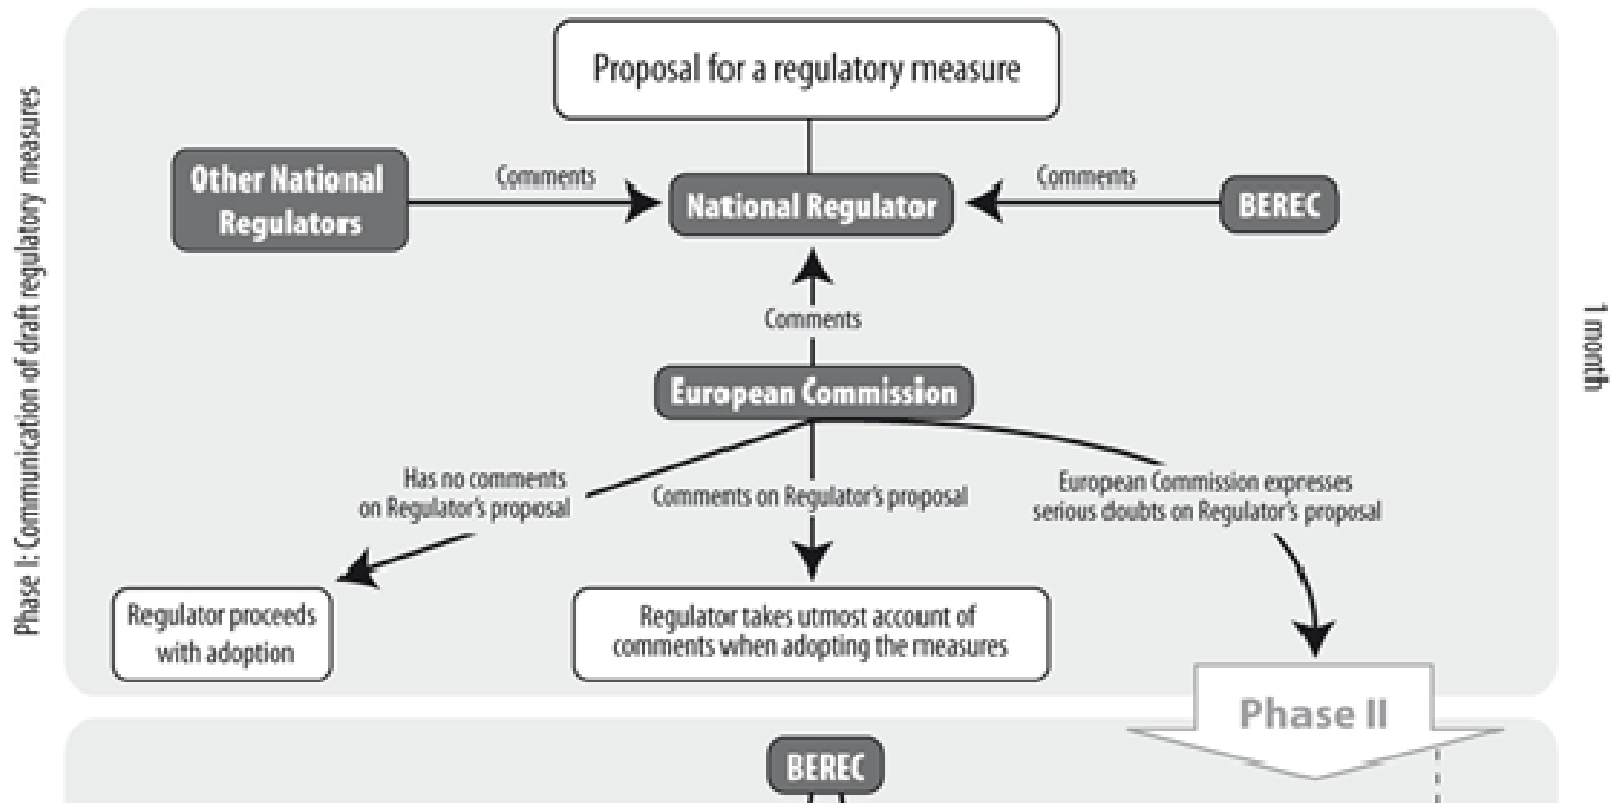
Phase I: Communication of draft regulatory measures

Proposal for a regulatory measure

Other National Regulators

Comments

National Regulator

Comments

BEREC

Comments

European Commission

Has no comments on Regulator's proposal

Comments on Regulator's proposal

European Commission expresses serious doubts on Regulator's proposal

Regulator proceeds with adoption

Regulator takes utmost account of comments when adopting the measures

1 month

Phase II

BEREC